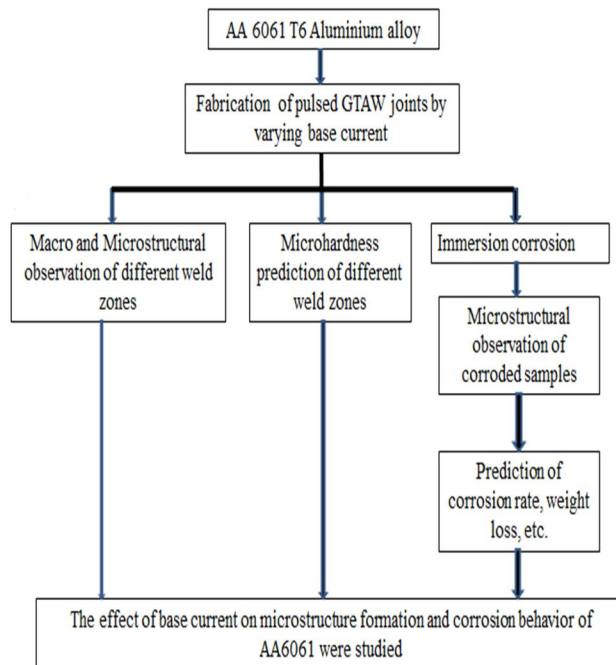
AA 6061 T6 Aluminium alloy

Fabrication of pulsed GTAW joints by varying base current

Macro and Microstructural observation of different weld zones

Microhardness prediction of different weld zones

Immersion corrosion

Microstructural observation of corroded samples

Prediction of corrosion rate, weight loss, etc.

The effect of base current on microstructure formation and corrosion behavior of AA6061 were studied